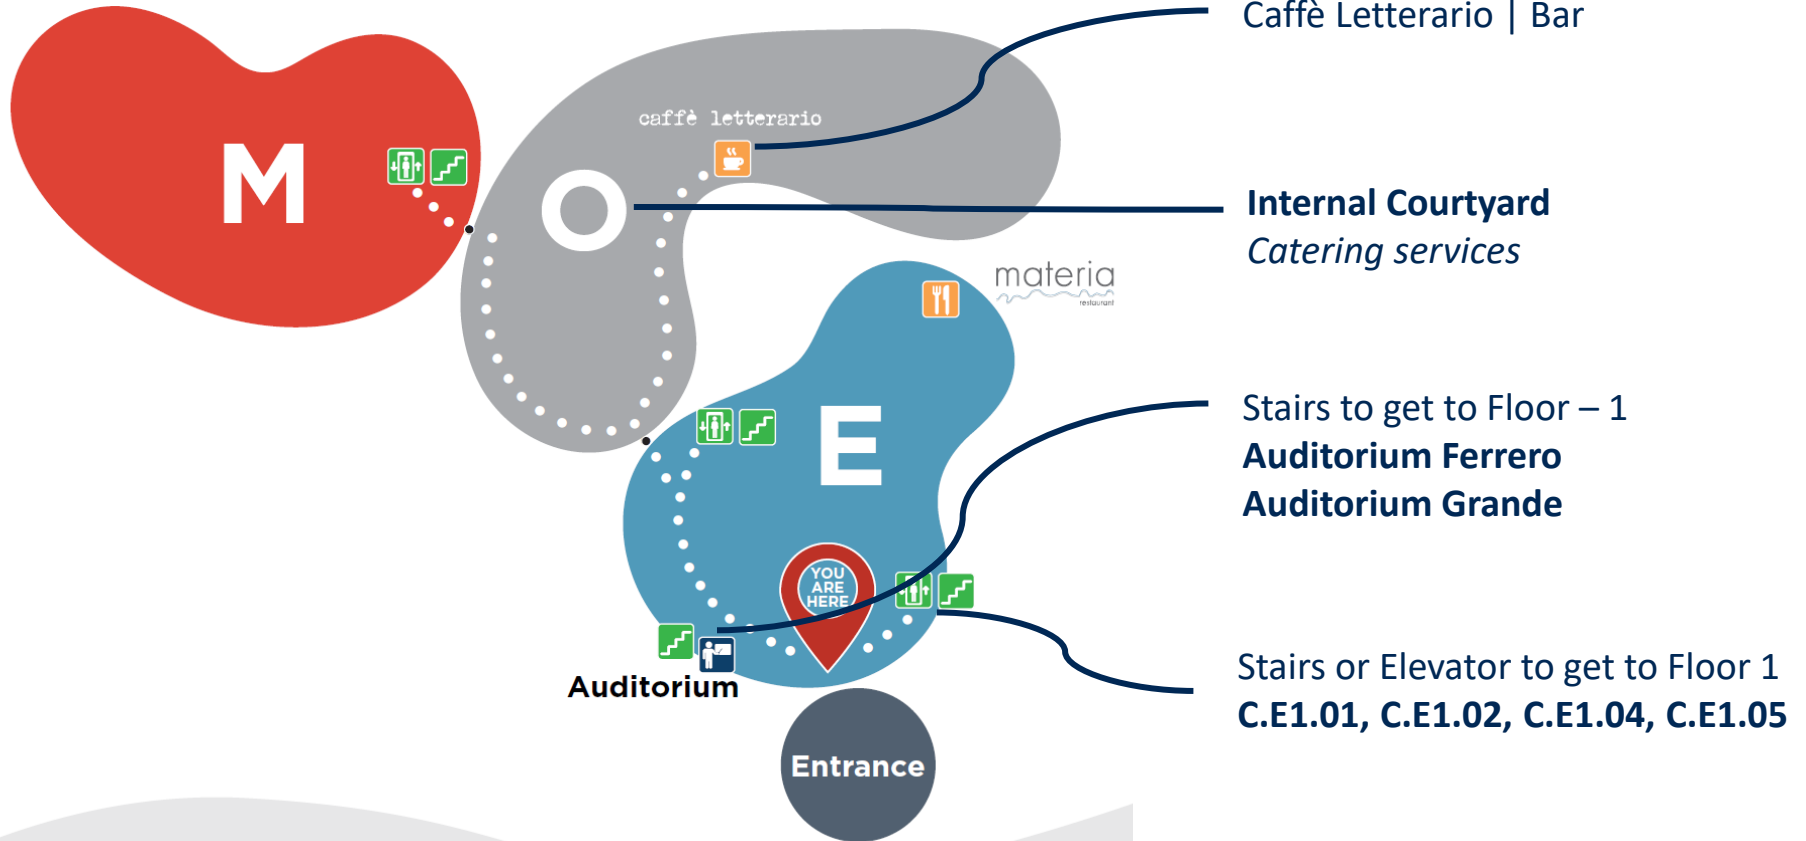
M

caffè letterario

O

materia
restaurant

E

YOU ARE HERE

Auditorium

Entrance

Caffè Letterario | Bar

**Internal Courtyard**
*Catering services*

Stairs to get to Floor – 1
**Auditorium Ferrero**
**Auditorium Grande**

Stairs or Elevator to get to Floor 1
**C.E1.01, C.E1.02, C.E1.04, C.E1.05**